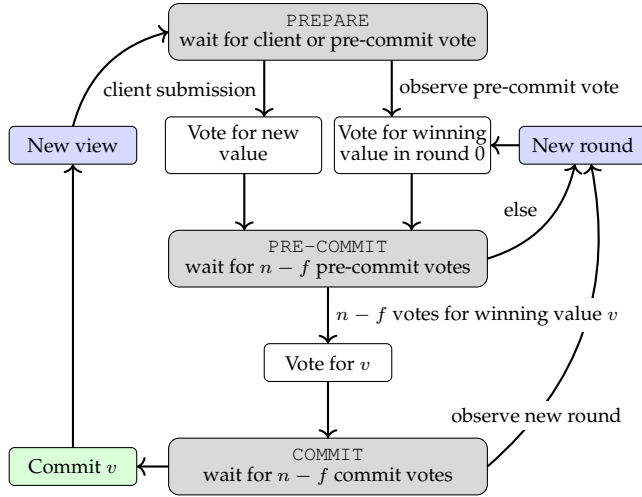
PREPARE
wait for client or pre-commit vote

client submission

observe pre-commit vote

New view

Vote for new value

Vote for winning value in round 0

New round

else

PRE-COMMIT
wait for $n - f$ pre-commit votes

$n - f$ votes for winning value $v$

Vote for $v$

observe new round

Commit $v$

COMMIT
wait for $n - f$ commit votes